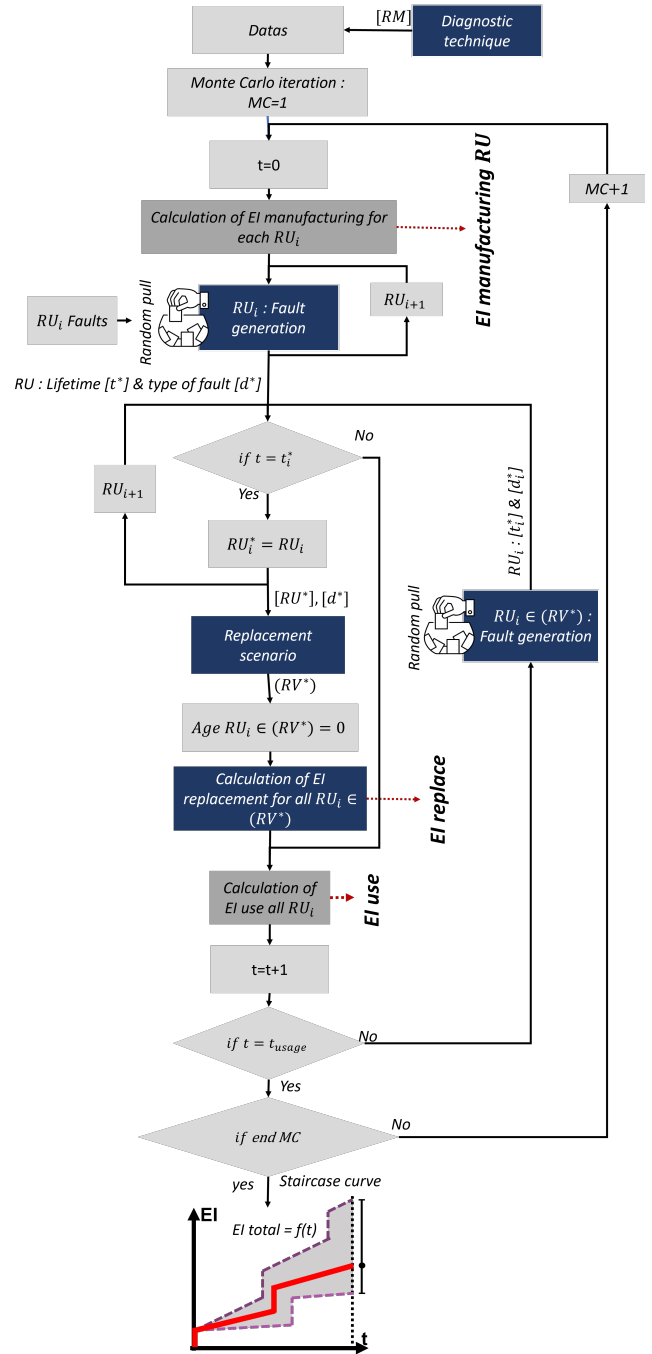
Datas

$[RM]$

Diagnostic technique

Monte Carlo iteration : MC=1

t=0

MC+1

Calculation of EI manufacturing for each $RU_i$

EI manufacturing RU

Random pull

$RU_i$ Faults

$RU_i$ : Fault generation

$RU_{i+1}$

RU : Lifetime $[t^*]$ & type of fault $[d^*]$

$if\ t = t_i^*$

No

$RU_{i+1}$

Yes

$RU_i^* = RU_i$

$RU_i : [t_i^*]$ & $[d_i^*]$

$[RU^*]$, $[d^*]$

Random pull

$RU_i \in (RV^*)$ : Fault generation

Replacement scenario

$(RV^*)$

$Age\ RU_i \in (RV^*) = 0$

Calculation of EI replacement for all $RU_i \in (RV^*)$

EI replace

Calculation of EI use all $RU_i$

EI use

t=t+1

$if\ t = t_{usage}$

No

Yes

$if\ end\ MC$

No

yes

Staircase curve

EI

EI total = f(t)

t